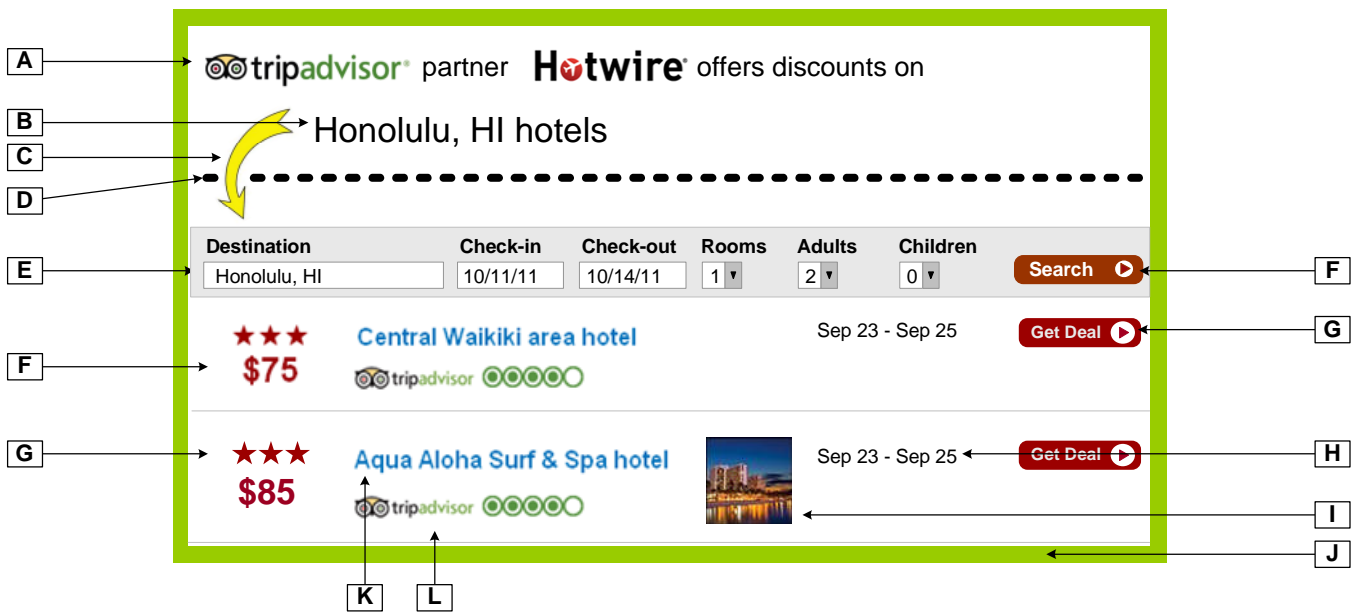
A
tripadvisor partner Hotwire offers discounts on

B
Honolulu, HI hotels

C

D

E

| Destination | Check-in | Check-out | Rooms | Adults | Children |
|---|---|---|---|---|---|
| Honolulu, HI | 10/11/11 | 10/14/11 | 1 | 2 | 0 |

Search

F

★★★
$75
Central Waikiki area hotel
tripadvisor
Sep 23 - Sep 25
Get Deal

G

F

★★★
$85
Aqua Aloha Surf & Spa hotel
tripadvisor
Sep 23 - Sep 25
Get Deal

G

H

I

J

K

L